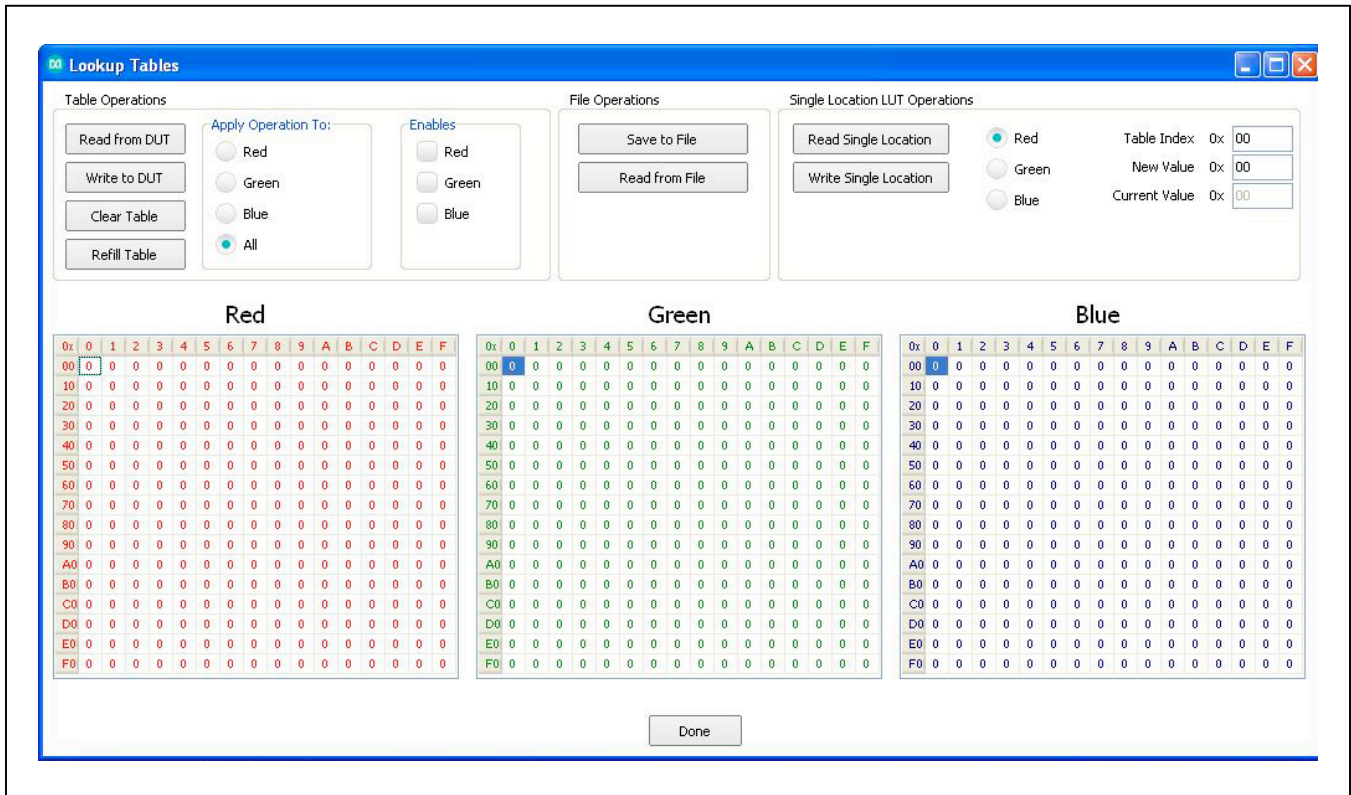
Lookup Tables

Table Operations

Read from DUT
Write to DUT
Clear Table
Refill Table

Apply Operation To:
Red
Green
Blue
All

Enables
Red
Green
Blue

File Operations

Save to File
Read from File

Single Location LUT Operations

Read Single Location
Write Single Location

Red
Green
Blue

Table Index 0x 00
New Value 0x 00
Current Value 0x 00

Red

| 0x | 0 | 1 | 2 | 3 | 4 | 5 | 6 | 7 | 8 | 9 | A | B | C | D | E | F |
|---|---|---|---|---|---|---|---|---|---|---|---|---|---|---|---|---|
| 00 | 0 | 0 | 0 | 0 | 0 | 0 | 0 | 0 | 0 | 0 | 0 | 0 | 0 | 0 | 0 | 0 |
| 10 | 0 | 0 | 0 | 0 | 0 | 0 | 0 | 0 | 0 | 0 | 0 | 0 | 0 | 0 | 0 | 0 |
| 20 | 0 | 0 | 0 | 0 | 0 | 0 | 0 | 0 | 0 | 0 | 0 | 0 | 0 | 0 | 0 | 0 |
| 30 | 0 | 0 | 0 | 0 | 0 | 0 | 0 | 0 | 0 | 0 | 0 | 0 | 0 | 0 | 0 | 0 |
| 40 | 0 | 0 | 0 | 0 | 0 | 0 | 0 | 0 | 0 | 0 | 0 | 0 | 0 | 0 | 0 | 0 |
| 50 | 0 | 0 | 0 | 0 | 0 | 0 | 0 | 0 | 0 | 0 | 0 | 0 | 0 | 0 | 0 | 0 |
| 60 | 0 | 0 | 0 | 0 | 0 | 0 | 0 | 0 | 0 | 0 | 0 | 0 | 0 | 0 | 0 | 0 |
| 70 | 0 | 0 | 0 | 0 | 0 | 0 | 0 | 0 | 0 | 0 | 0 | 0 | 0 | 0 | 0 | 0 |
| 80 | 0 | 0 | 0 | 0 | 0 | 0 | 0 | 0 | 0 | 0 | 0 | 0 | 0 | 0 | 0 | 0 |
| 90 | 0 | 0 | 0 | 0 | 0 | 0 | 0 | 0 | 0 | 0 | 0 | 0 | 0 | 0 | 0 | 0 |
| A0 | 0 | 0 | 0 | 0 | 0 | 0 | 0 | 0 | 0 | 0 | 0 | 0 | 0 | 0 | 0 | 0 |
| B0 | 0 | 0 | 0 | 0 | 0 | 0 | 0 | 0 | 0 | 0 | 0 | 0 | 0 | 0 | 0 | 0 |
| C0 | 0 | 0 | 0 | 0 | 0 | 0 | 0 | 0 | 0 | 0 | 0 | 0 | 0 | 0 | 0 | 0 |
| D0 | 0 | 0 | 0 | 0 | 0 | 0 | 0 | 0 | 0 | 0 | 0 | 0 | 0 | 0 | 0 | 0 |
| E0 | 0 | 0 | 0 | 0 | 0 | 0 | 0 | 0 | 0 | 0 | 0 | 0 | 0 | 0 | 0 | 0 |
| F0 | 0 | 0 | 0 | 0 | 0 | 0 | 0 | 0 | 0 | 0 | 0 | 0 | 0 | 0 | 0 | 0 |

Green

| 0x | 0 | 1 | 2 | 3 | 4 | 5 | 6 | 7 | 8 | 9 | A | B | C | D | E | F |
|---|---|---|---|---|---|---|---|---|---|---|---|---|---|---|---|---|
| 00 | 0 | 0 | 0 | 0 | 0 | 0 | 0 | 0 | 0 | 0 | 0 | 0 | 0 | 0 | 0 | 0 |
| 10 | 0 | 0 | 0 | 0 | 0 | 0 | 0 | 0 | 0 | 0 | 0 | 0 | 0 | 0 | 0 | 0 |
| 20 | 0 | 0 | 0 | 0 | 0 | 0 | 0 | 0 | 0 | 0 | 0 | 0 | 0 | 0 | 0 | 0 |
| 30 | 0 | 0 | 0 | 0 | 0 | 0 | 0 | 0 | 0 | 0 | 0 | 0 | 0 | 0 | 0 | 0 |
| 40 | 0 | 0 | 0 | 0 | 0 | 0 | 0 | 0 | 0 | 0 | 0 | 0 | 0 | 0 | 0 | 0 |
| 50 | 0 | 0 | 0 | 0 | 0 | 0 | 0 | 0 | 0 | 0 | 0 | 0 | 0 | 0 | 0 | 0 |
| 60 | 0 | 0 | 0 | 0 | 0 | 0 | 0 | 0 | 0 | 0 | 0 | 0 | 0 | 0 | 0 | 0 |
| 70 | 0 | 0 | 0 | 0 | 0 | 0 | 0 | 0 | 0 | 0 | 0 | 0 | 0 | 0 | 0 | 0 |
| 80 | 0 | 0 | 0 | 0 | 0 | 0 | 0 | 0 | 0 | 0 | 0 | 0 | 0 | 0 | 0 | 0 |
| 90 | 0 | 0 | 0 | 0 | 0 | 0 | 0 | 0 | 0 | 0 | 0 | 0 | 0 | 0 | 0 | 0 |
| A0 | 0 | 0 | 0 | 0 | 0 | 0 | 0 | 0 | 0 | 0 | 0 | 0 | 0 | 0 | 0 | 0 |
| B0 | 0 | 0 | 0 | 0 | 0 | 0 | 0 | 0 | 0 | 0 | 0 | 0 | 0 | 0 | 0 | 0 |
| C0 | 0 | 0 | 0 | 0 | 0 | 0 | 0 | 0 | 0 | 0 | 0 | 0 | 0 | 0 | 0 | 0 |
| D0 | 0 | 0 | 0 | 0 | 0 | 0 | 0 | 0 | 0 | 0 | 0 | 0 | 0 | 0 | 0 | 0 |
| E0 | 0 | 0 | 0 | 0 | 0 | 0 | 0 | 0 | 0 | 0 | 0 | 0 | 0 | 0 | 0 | 0 |
| F0 | 0 | 0 | 0 | 0 | 0 | 0 | 0 | 0 | 0 | 0 | 0 | 0 | 0 | 0 | 0 | 0 |

Blue

| 0x | 0 | 1 | 2 | 3 | 4 | 5 | 6 | 7 | 8 | 9 | A | B | C | D | E | F |
|---|---|---|---|---|---|---|---|---|---|---|---|---|---|---|---|---|
| 00 | 0 | 0 | 0 | 0 | 0 | 0 | 0 | 0 | 0 | 0 | 0 | 0 | 0 | 0 | 0 | 0 |
| 10 | 0 | 0 | 0 | 0 | 0 | 0 | 0 | 0 | 0 | 0 | 0 | 0 | 0 | 0 | 0 | 0 |
| 20 | 0 | 0 | 0 | 0 | 0 | 0 | 0 | 0 | 0 | 0 | 0 | 0 | 0 | 0 | 0 | 0 |
| 30 | 0 | 0 | 0 | 0 | 0 | 0 | 0 | 0 | 0 | 0 | 0 | 0 | 0 | 0 | 0 | 0 |
| 40 | 0 | 0 | 0 | 0 | 0 | 0 | 0 | 0 | 0 | 0 | 0 | 0 | 0 | 0 | 0 | 0 |
| 50 | 0 | 0 | 0 | 0 | 0 | 0 | 0 | 0 | 0 | 0 | 0 | 0 | 0 | 0 | 0 | 0 |
| 60 | 0 | 0 | 0 | 0 | 0 | 0 | 0 | 0 | 0 | 0 | 0 | 0 | 0 | 0 | 0 | 0 |
| 70 | 0 | 0 | 0 | 0 | 0 | 0 | 0 | 0 | 0 | 0 | 0 | 0 | 0 | 0 | 0 | 0 |
| 80 | 0 | 0 | 0 | 0 | 0 | 0 | 0 | 0 | 0 | 0 | 0 | 0 | 0 | 0 | 0 | 0 |
| 90 | 0 | 0 | 0 | 0 | 0 | 0 | 0 | 0 | 0 | 0 | 0 | 0 | 0 | 0 | 0 | 0 |
| A0 | 0 | 0 | 0 | 0 | 0 | 0 | 0 | 0 | 0 | 0 | 0 | 0 | 0 | 0 | 0 | 0 |
| B0 | 0 | 0 | 0 | 0 | 0 | 0 | 0 | 0 | 0 | 0 | 0 | 0 | 0 | 0 | 0 | 0 |
| C0 | 0 | 0 | 0 | 0 | 0 | 0 | 0 | 0 | 0 | 0 | 0 | 0 | 0 | 0 | 0 | 0 |
| D0 | 0 | 0 | 0 | 0 | 0 | 0 | 0 | 0 | 0 | 0 | 0 | 0 | 0 | 0 | 0 | 0 |
| E0 | 0 | 0 | 0 | 0 | 0 | 0 | 0 | 0 | 0 | 0 | 0 | 0 | 0 | 0 | 0 | 0 |
| F0 | 0 | 0 | 0 | 0 | 0 | 0 | 0 | 0 | 0 | 0 | 0 | 0 | 0 | 0 | 0 | 0 |

Done